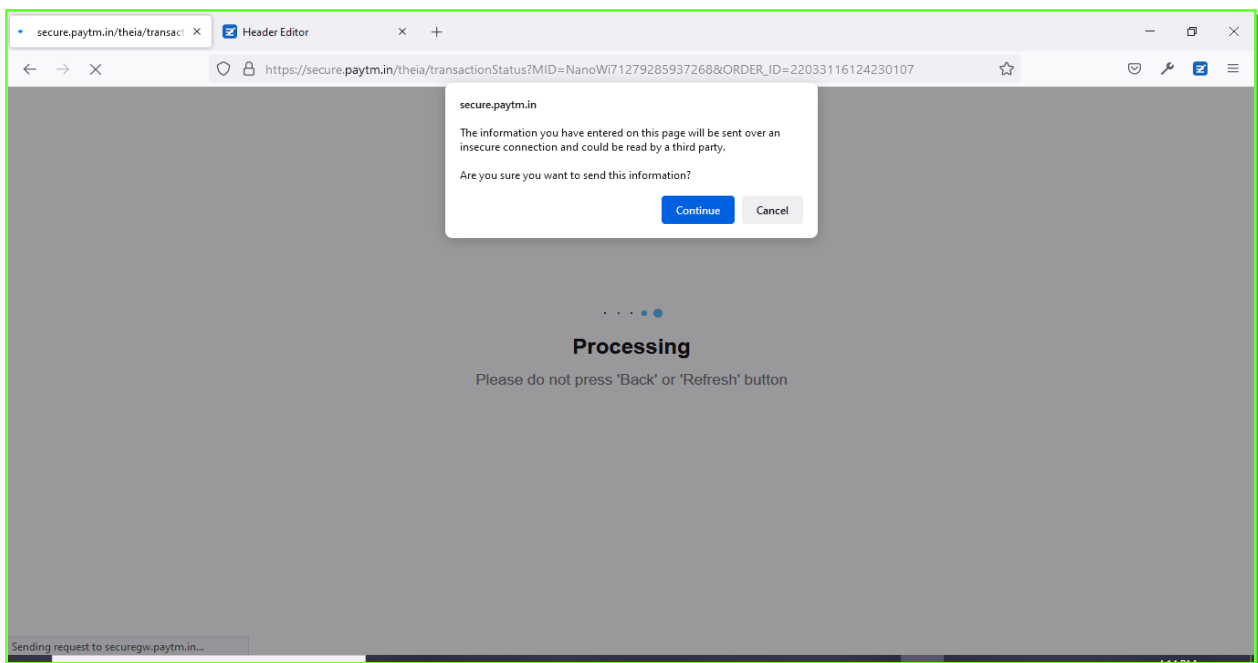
secure.paytm.in/theia/transact ×

Header Editor ×

+

https://secure.paytm.in/theia/transactionStatus?MID=NanoWi71279285937268&ORDER_ID=22033116124230107

secure.paytm.in

The information you have entered on this page will be sent over an insecure connection and could be read by a third party.

Are you sure you want to send this information?

Continue

Cancel

Processing

Please do not press 'Back' or 'Refresh' button

Sending request to securegw.paytm.in...